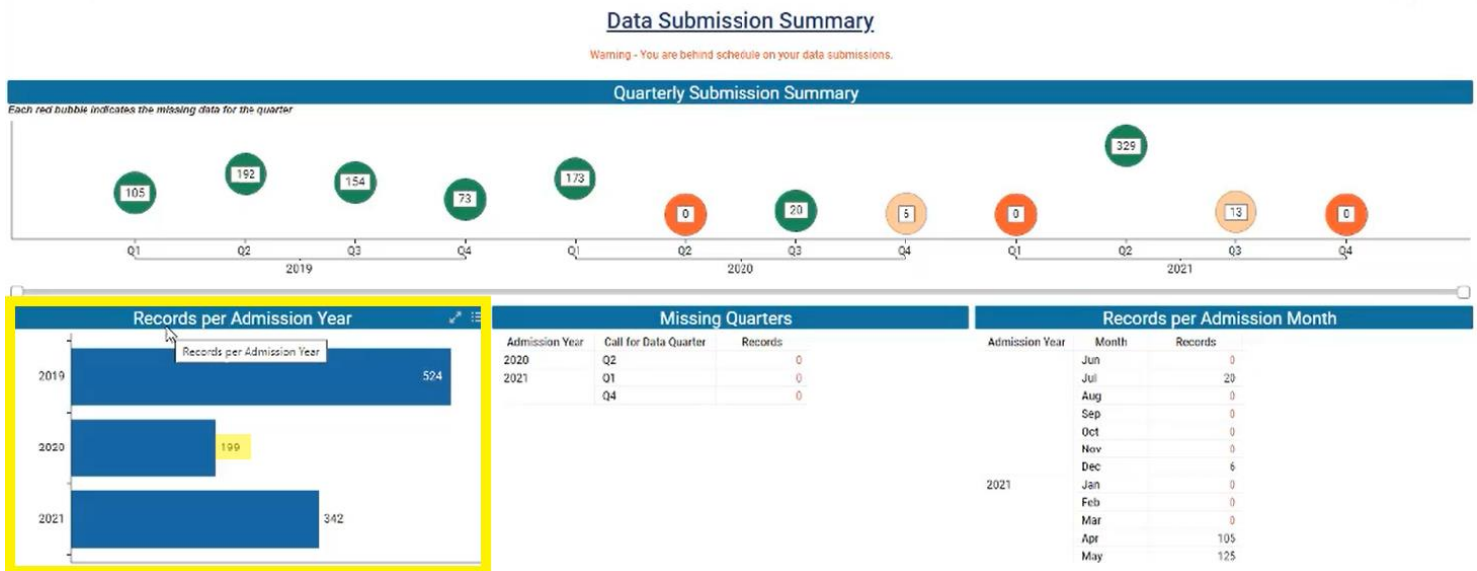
Data Submission Summary

Warning - You are behind schedule on your data submissions.

Quarterly Submission Summary

Each red bubble indicates the missing data for the quarter

105 192 154 73 173 0 20 5 0 329 13 0

Q1 Q2 Q3 Q4 Q1 Q2 Q3 Q4 Q1 Q2 Q3 Q4

2019 2020 2021

Records per Admission Year

Records per Admission Year

2019 524

2020 199

2021 342

Missing Quarters

| Admission Year | Call for Data Quarter | Records |
|---|---|---|
| 2020 | Q2 | 0 |
| 2021 | Q1 | 0 |
| | Q4 | 0 |

Records per Admission Month

| Admission Year | Month | Records |
|---|---|---|
| | Jun | 0 |
| | Jul | 20 |
| | Aug | 0 |
| | Sep | 0 |
| | Oct | 0 |
| | Nov | 0 |
| | Dec | 6 |
| 2021 | Jan | 0 |
| | Feb | 0 |
| | Mar | 0 |
| | Apr | 105 |
| | May | 125 |